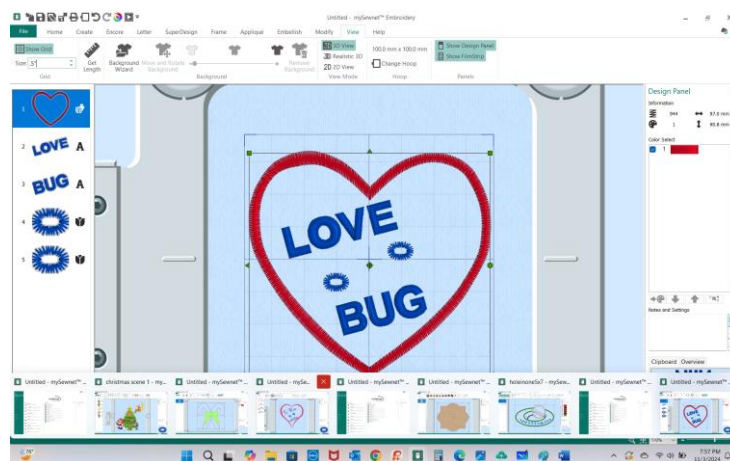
Untitled - mySewnet™ Embroidery

File Home Create Encore Letter SuperDesign Frame Appliqué Embellish Modify View Help

Show Grid
Size 5
Grid

Get Length

Background Wizard

Move and Rotate Background

Remove Background

Background

3D View
Realistic 3D
2D View
View Mode

100.0 mm x 100.0 mm
Change Hoop
Hoop

Show Design Panel
Show FilmStrip
Panels

1
2 LOVE A
3 BUG A
4
5

LOVE
BUG

Design Panel
Information
944
97.6 mm
1
95.8 mm
Color Select
1

Notes and Settings

Clipboard Overview

Untitled - mySewnet™ ...
christmas scene 1 - my...
Untitled - mySewnet™ ...
Untitled - mySe...
Untitled - mySewnet™ ...
Untitled - mySewnet™ ...
holeinone5x7 - mySew...
Untitled - mySewnet™ ...
Untitled - mySewnet™ ...

7:57 PM
11/3/2024